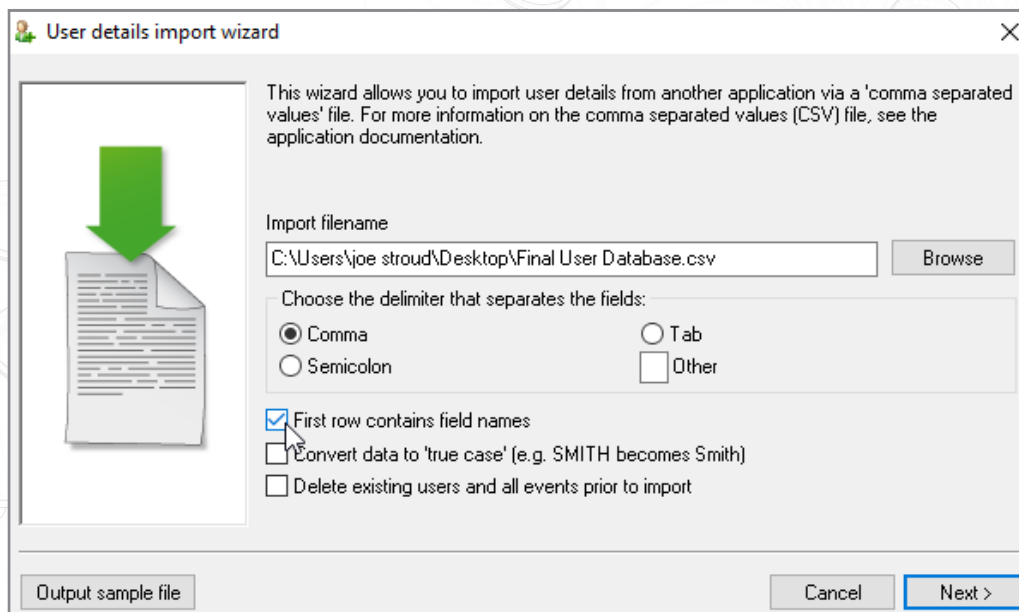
User details import wizard

This wizard allows you to import user details from another application via a 'comma separated values' file. For more information on the comma separated values (CSV) file, see the application documentation.

Import filename

C:\Users\joe stroud\Desktop\Final User Database.csv

Browse

Choose the delimiter that separates the fields:

Comma

Tab

Semicolon

Other

First row contains field names

Convert data to 'true case' (e.g. SMITH becomes Smith)

Delete existing users and all events prior to import

Output sample file

Cancel

Next >

X